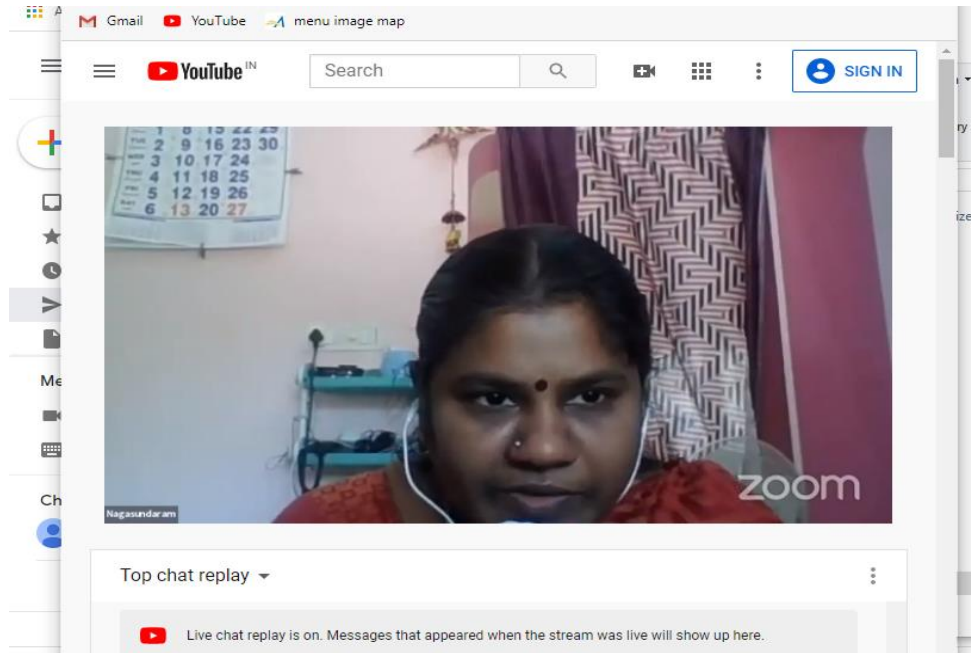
Gmail YouTube menu image map

YouTube IN

Search

SIGN IN

8 15 22 29
2 9 16 23 30
3 10 17 24
4 11 18 25
5 12 19 26
6 13 20 27

zoom

Nagasundaram

Me

Ch

Top chat replay

Live chat replay is on. Messages that appeared when the stream was live will show up here.